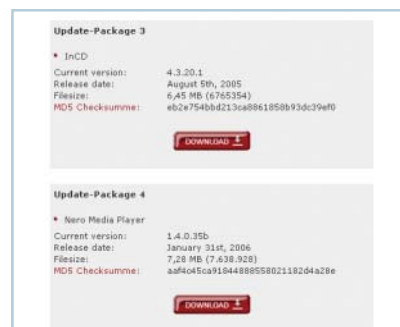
Update-Package 3

• InCD

| Current version: | 4.3.20.1 |
|---|---|
| Release date: | August 5th, 2005 |
| Filesize: | 6,45 MB (6765354) |
| MD5 Checksumme: | eb2e754bbd213ca8861858b93dc39ef0 |

DOWNLOAD

Update-Package 4

• Nero Media Player

| Current version: | 1.4.0.35b |
|---|---|
| Release date: | January 31st, 2006 |
| Filesize: | 7,28 MB (7.638.928) |
| MD5 Checksumme: | aaf4c45ca91844888558021182d4a28e |

DOWNLOAD